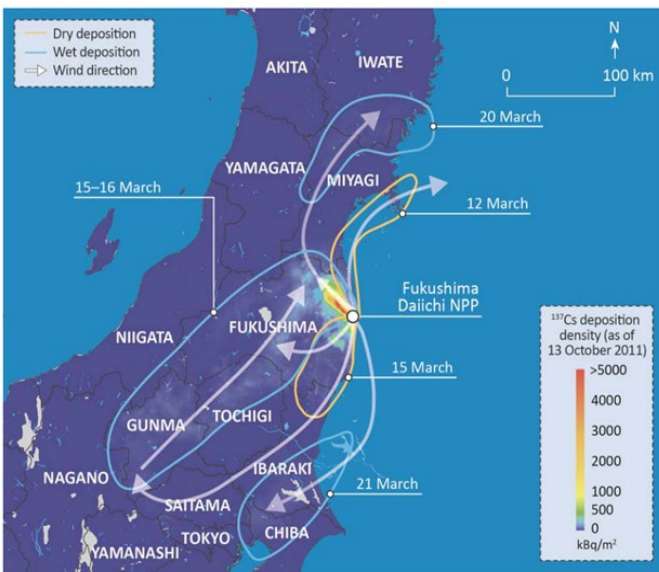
Dry deposition
Wet deposition
Wind direction

N

0
100 km

AKITA
IWATE

20 March

YAMAGATA
MIYAGI

15–16 March

12 March

Fukushima
Daiichi NPP

NIIGATA
FUKUSHIMA

$^{137}$Cs deposition density (as of 13 October 2011)

>5000
4000
3000
2000
1000
500
0
kBq/m$^2$

15 March

GUNMA
TOCHIGI

IBARAKI

NAGANO

21 March

SAITAMA

CHIBA

TOKYO
YAMANASHI